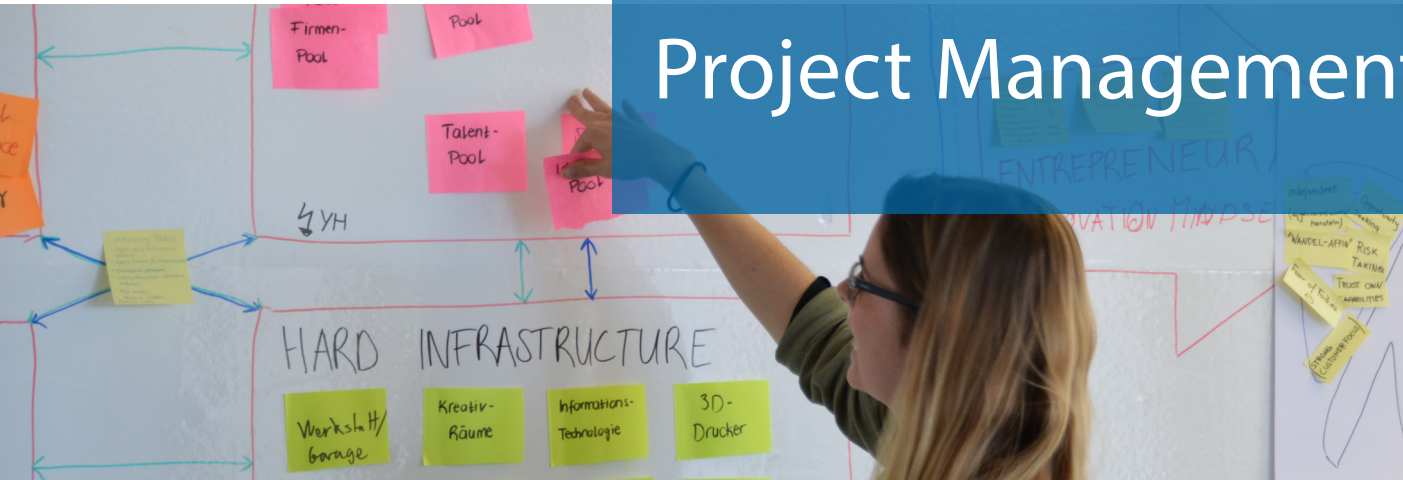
Project Management

Firmen-Pool

Pool

Talent-Pool

Pool

YH

HARD INFRASTRUCTURE

Werkstatt/Garage

Kreativ-Räume

Informations-Technologie

3D-Drucker

ENTREPRENEUR

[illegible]VATION MINDSE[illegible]

"WANDEL-AFFIN"

RISK TAKING

TRUST OWN ABILITIES

STRONG CUSTOMER FOCUS

Independent